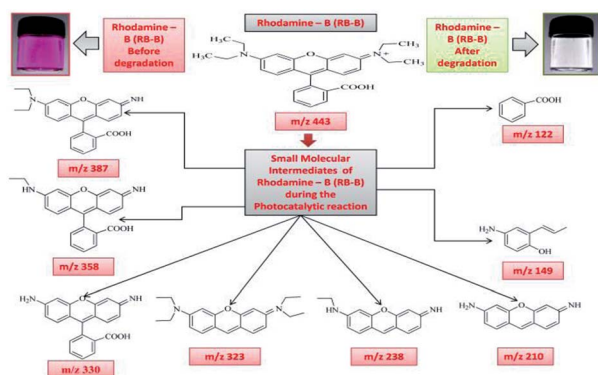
Rhodamine – B (RB-B) Before degradation

Rhodamine – B (RB-B)

Rhodamine – B (RB-B) After degradation

N

O

$N^+$

COOH

NH

COOH

m/z 443

COOH

m/z 122

m/z 387

Small Molecular Intermediates of Rhodamine – B (RB-B) during the Photocatalytic reaction

HN

NH

COOH

$H_2N$

OH

m/z 358

m/z 149

$H_2N$

NH

COOH

N

O

N

HN

O

NH

$H_2N$

O

NH

m/z 330

m/z 323

m/z 238

m/z 210